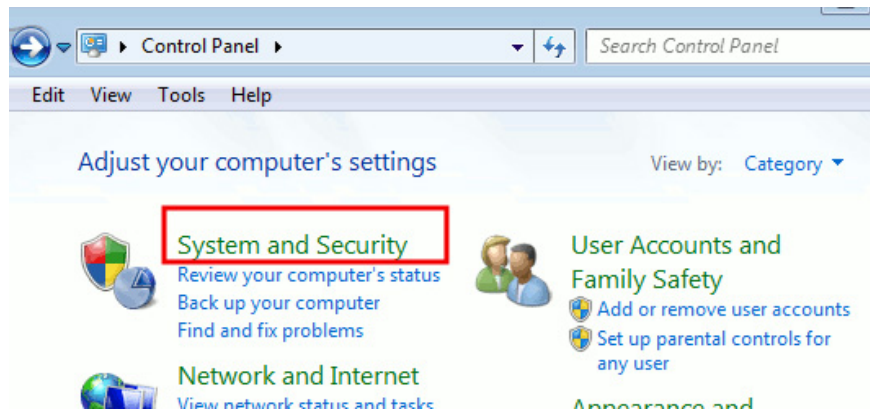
Control Panel

Search Control Panel

Edit View Tools Help

Adjust your computer's settings

View by: Category

System and Security
Review your computer's status
Back up your computer
Find and fix problems

User Accounts and Family Safety
Add or remove user accounts
Set up parental controls for any user

Network and Internet
View network status and tasks

Appearance and